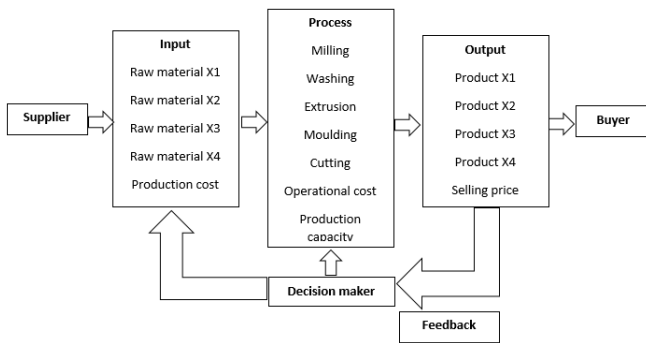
Supplier

Input
Raw material X1
Raw material X2
Raw material X3
Raw material X4
Production cost

Process
Milling
Washing
Extrusion
Moulding
Cutting
Operational cost
Production capacity

Output
Product X1
Product X2
Product X3
Product X4
Selling price

Buyer

Decision maker

Feedback